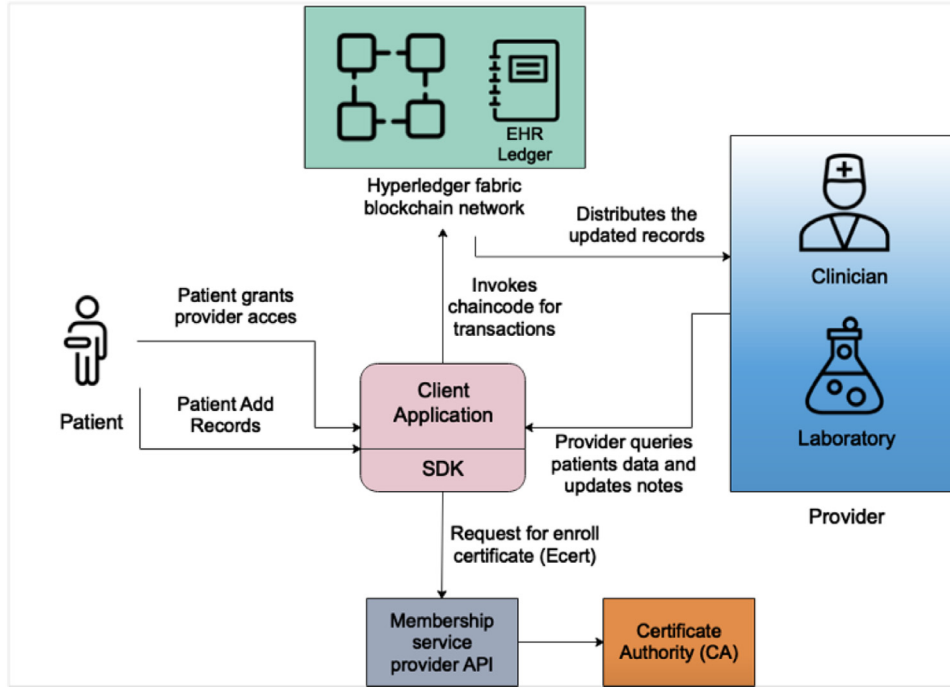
EHR Ledger

Hyperledger fabric blockchain network

Distributes the updated records

Clinician

Laboratory

Provider

Patient grants provider acces

Patient Add Records

Patient

Invokes chaincode for transactions

Client Application

SDK

Provider queries patients data and updates notes

Request for enroll certificate (Ecert)

Membership service provider API

Certificate Authority (CA)